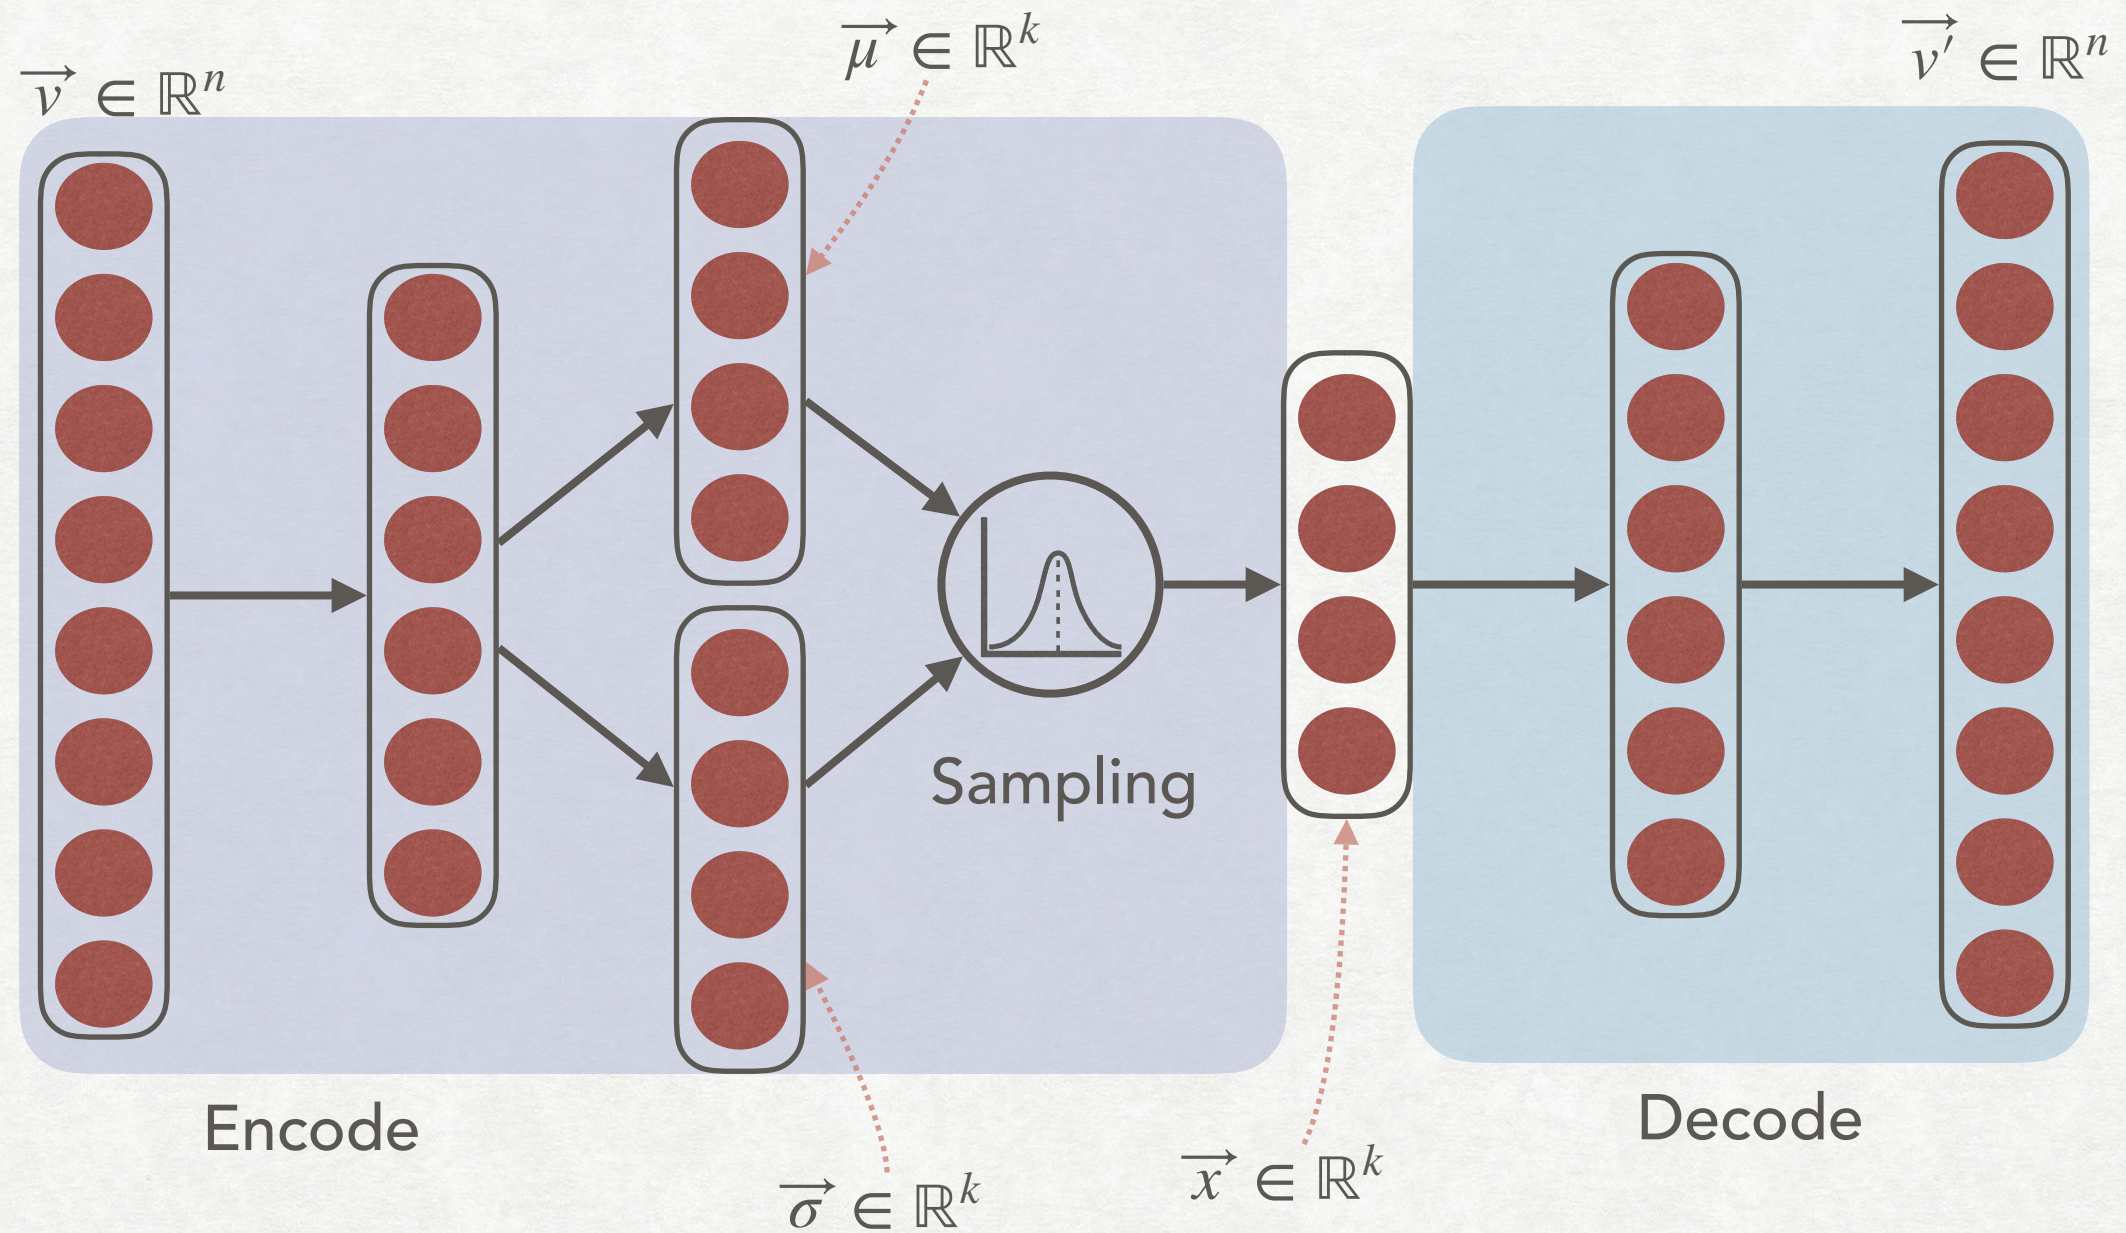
$\overrightarrow{v} \in \mathbb{R}^n$

$\overrightarrow{\mu} \in \mathbb{R}^k$

$\overrightarrow{v'} \in \mathbb{R}^n$

Sampling

Encode

Decode

$\overrightarrow{\sigma} \in \mathbb{R}^k$

$\overrightarrow{x} \in \mathbb{R}^k$